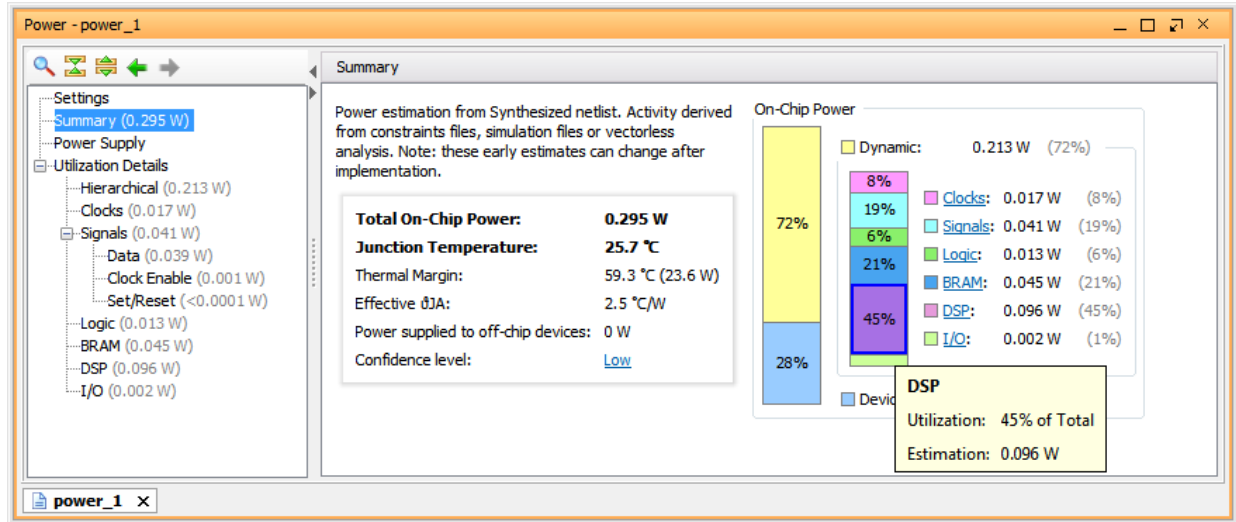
Power - power_1

Settings
Summary (0.295 W)
Power Supply
Utilization Details
Hierarchical (0.213 W)
Clocks (0.017 W)
Signals (0.041 W)
Data (0.039 W)
Clock Enable (0.001 W)
Set/Reset (<0.0001 W)
Logic (0.013 W)
BRAM (0.045 W)
DSP (0.096 W)
I/O (0.002 W)

Summary

Power estimation from Synthesized netlist. Activity derived from constraints files, simulation files or vectorless analysis. Note: these early estimates can change after implementation.

| | |
|---|---|
| **Total On-Chip Power:** | **0.295 W** |
| **Junction Temperature:** | **25.7 °C** |
| Thermal Margin: | 59.3 °C (23.6 W) |
| Effective ϑJA: | 2.5 °C/W |
| Power supplied to off-chip devices: | 0 W |
| Confidence level: | Low |

On-Chip Power

72%
28%

Dynamic: 0.213 W (72%)

8%
19%
6%
21%
45%

| | | |
|---|---|---|
| Clocks: | 0.017 W | (8%) |
| Signals: | 0.041 W | (19%) |
| Logic: | 0.013 W | (6%) |
| BRAM: | 0.045 W | (21%) |
| DSP: | 0.096 W | (45%) |
| I/O: | 0.002 W | (1%) |

Devi

DSP
Utilization: 45% of Total
Estimation: 0.096 W

power_1